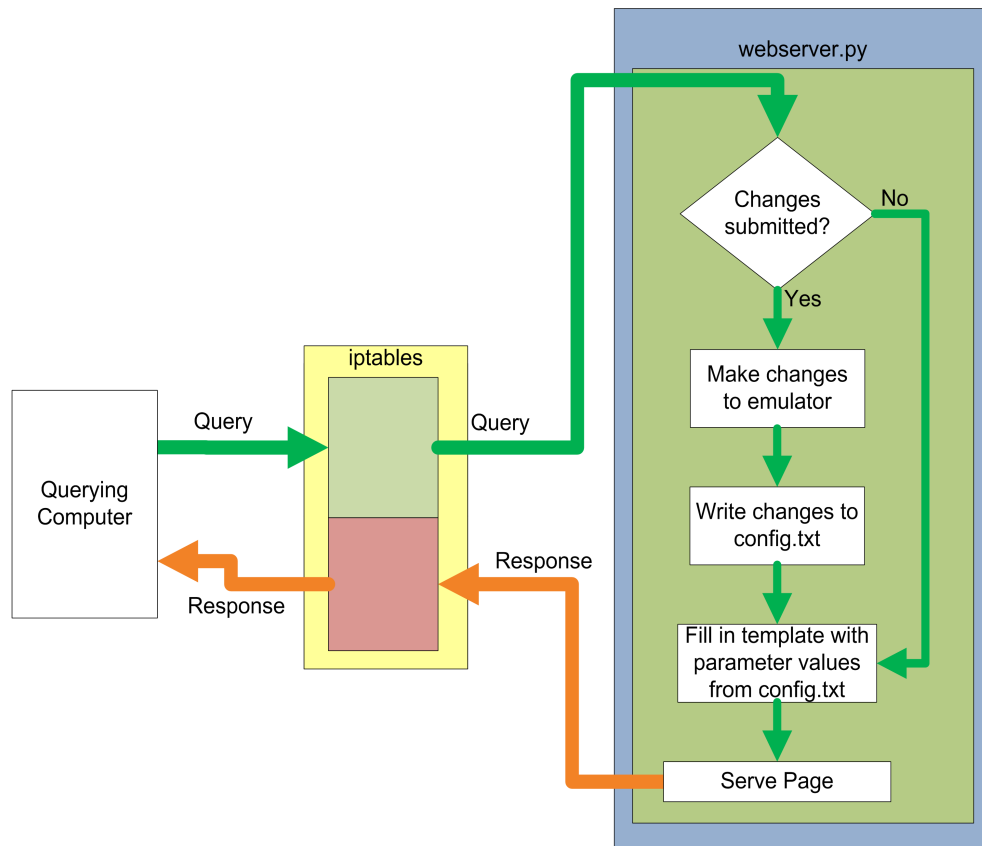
webserver.py

Changes submitted?

No

Yes

Make changes to emulator

Write changes to config.txt

Fill in template with parameter values from config.txt

Serve Page

iptables

Querying Computer

Query

Query

Response

Response